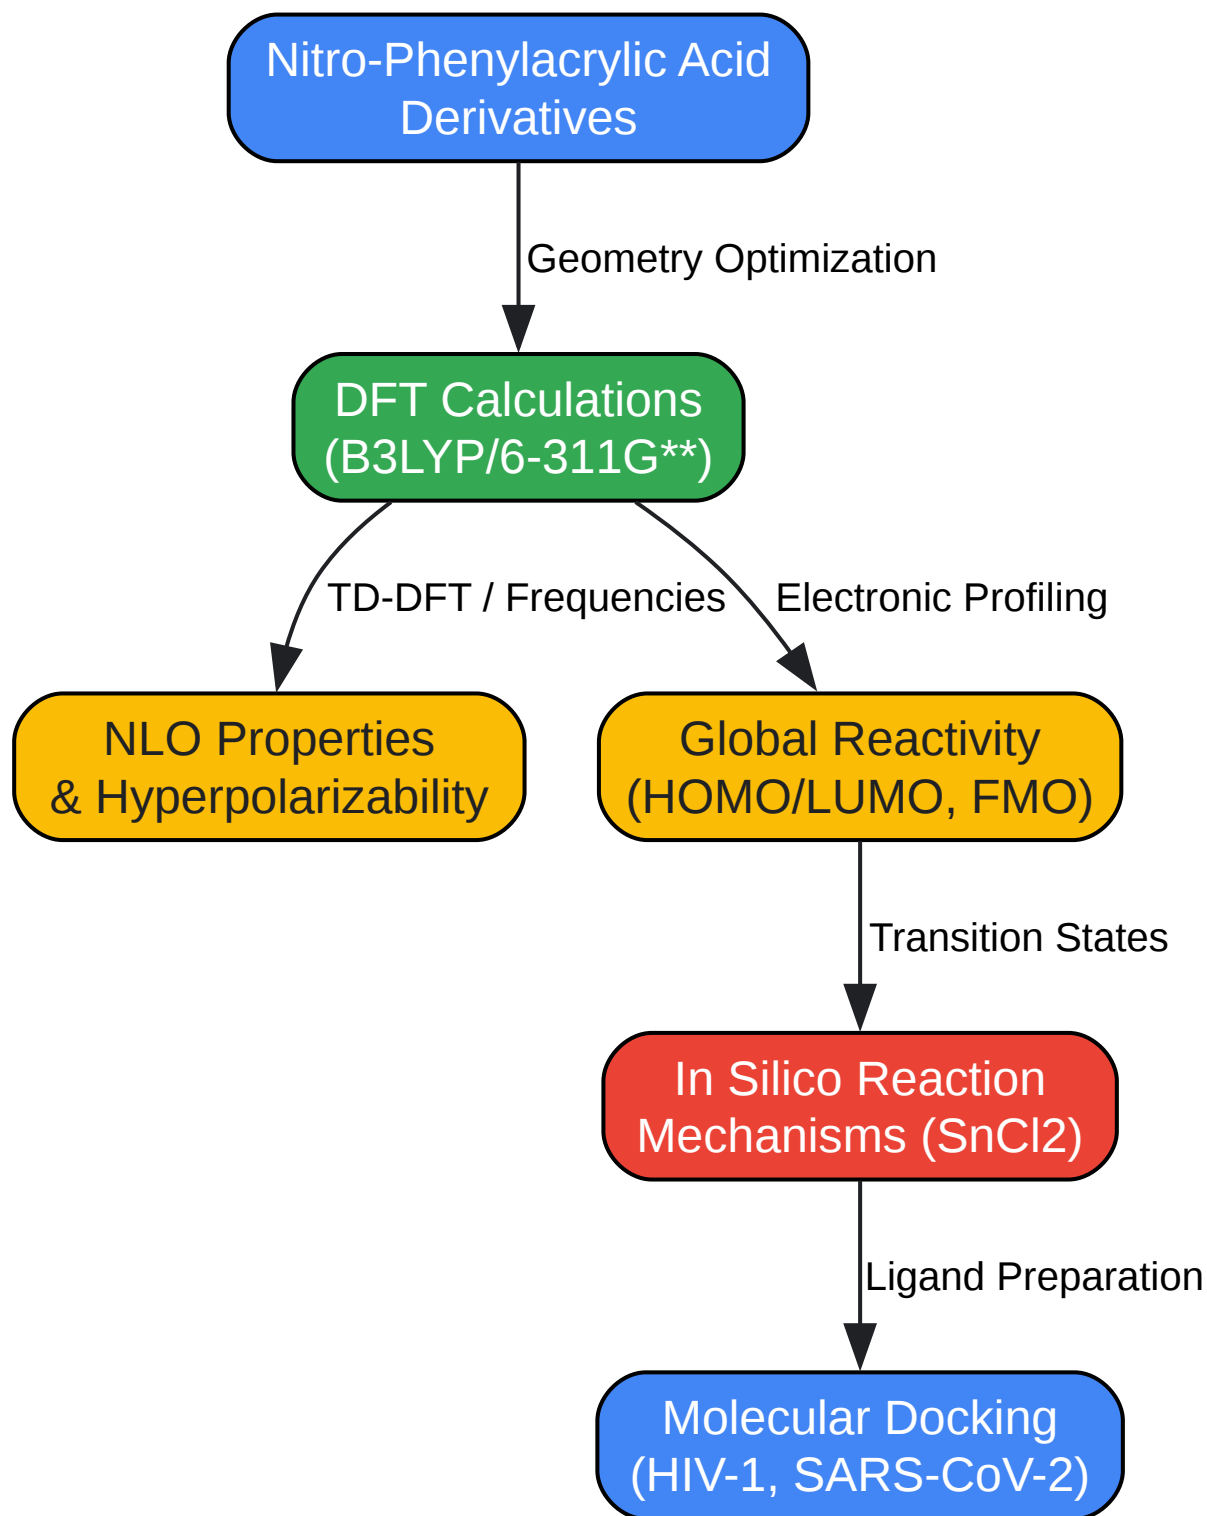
Nitro-Phenylacrylic Acid Derivatives

Geometry Optimization

DFT Calculations (B3LYP/6-311G**)

TD-DFT / Frequencies

Electronic Profiling

NLO Properties & Hyperpolarizability

Global Reactivity (HOMO/LUMO, FMO)

Transition States

In Silico Reaction Mechanisms (SnCl2)

Ligand Preparation

Molecular Docking (HIV-1, SARS-CoV-2)